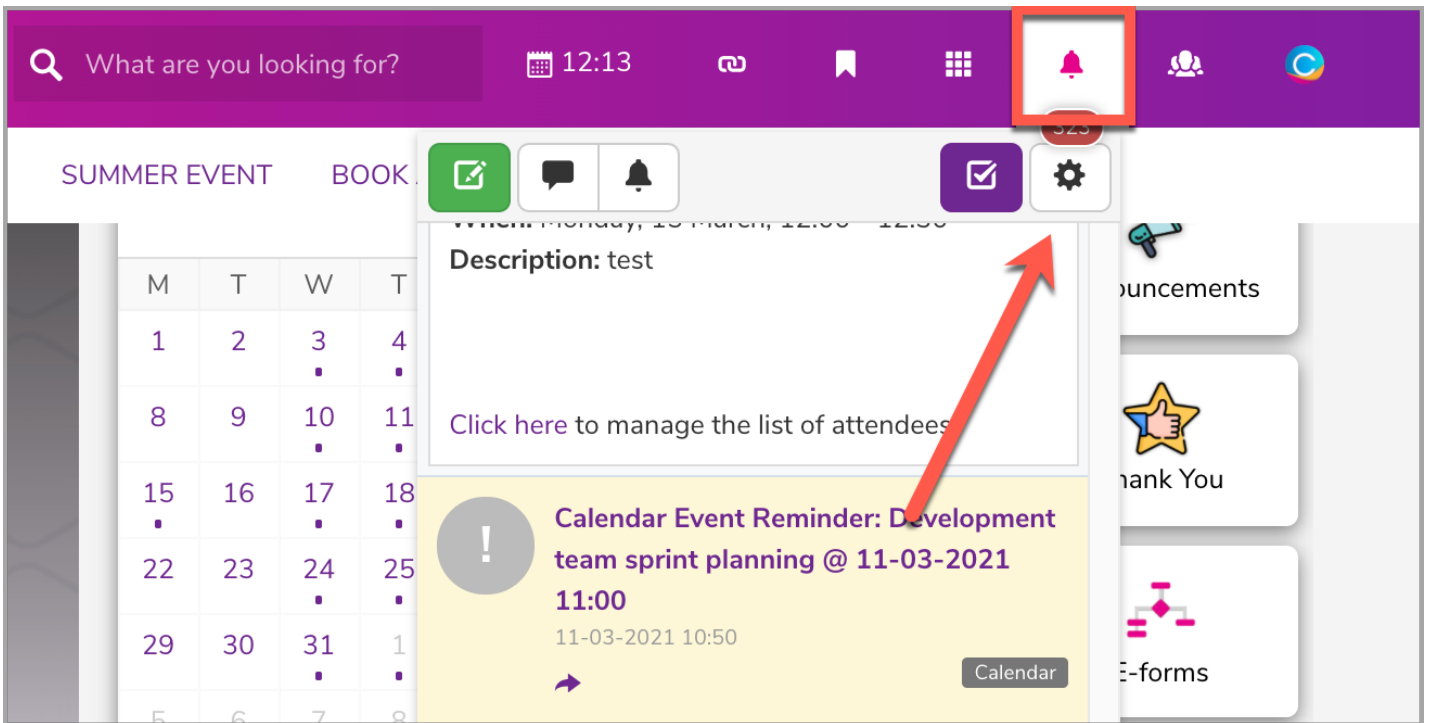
What are you looking for?

12:13

323

SUMMER EVENT

BOOK

When: Monday, 13 March, 12:00 – 12:30

Description: test

Click here to manage the list of attendees

| M | T | W | T |
|---|---|---|---|
| 1 | 2 | 3 | 4 |
| 8 | 9 | 10 | 11 |
| 15 | 16 | 17 | 18 |
| 22 | 23 | 24 | 25 |
| 29 | 30 | 31 | 1 |
| 5 | 6 | 7 | 8 |

Calendar Event Reminder: Development team sprint planning @ 11-03-2021 11:00

11-03-2021 10:50

Calendar

nouncements

hank You

E-forms